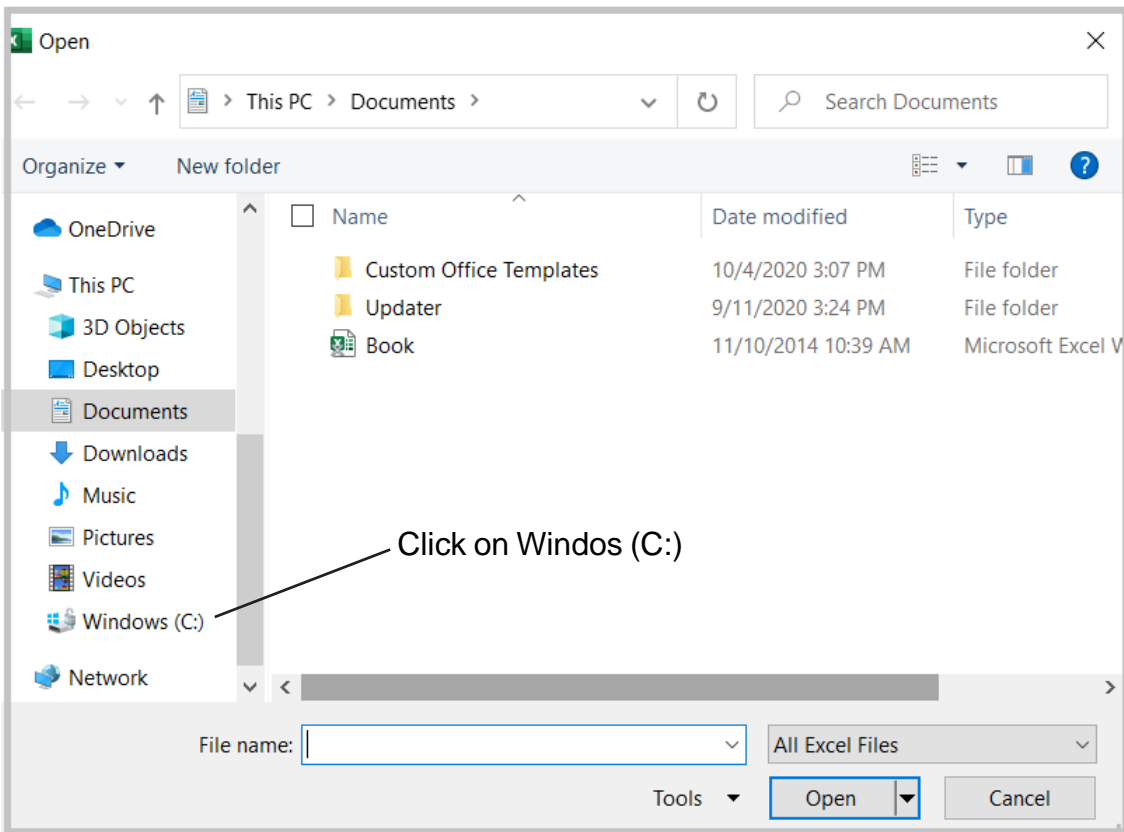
Open

This PC > Documents >

Search Documents

Organize ▾ New folder

OneDrive
This PC
3D Objects
Desktop
Documents
Downloads
Music
Pictures
Videos
Windows (C:)
Network

| Name | Date modified | Type |
|---|---|---|
| Custom Office Templates | 10/4/2020 3:07 PM | File folder |
| Updater | 9/11/2020 3:24 PM | File folder |
| Book | 11/10/2014 10:39 AM | Microsoft Excel W |

Click on Windos (C:)

File name:
All Excel Files
Tools ▾
Open
Cancel